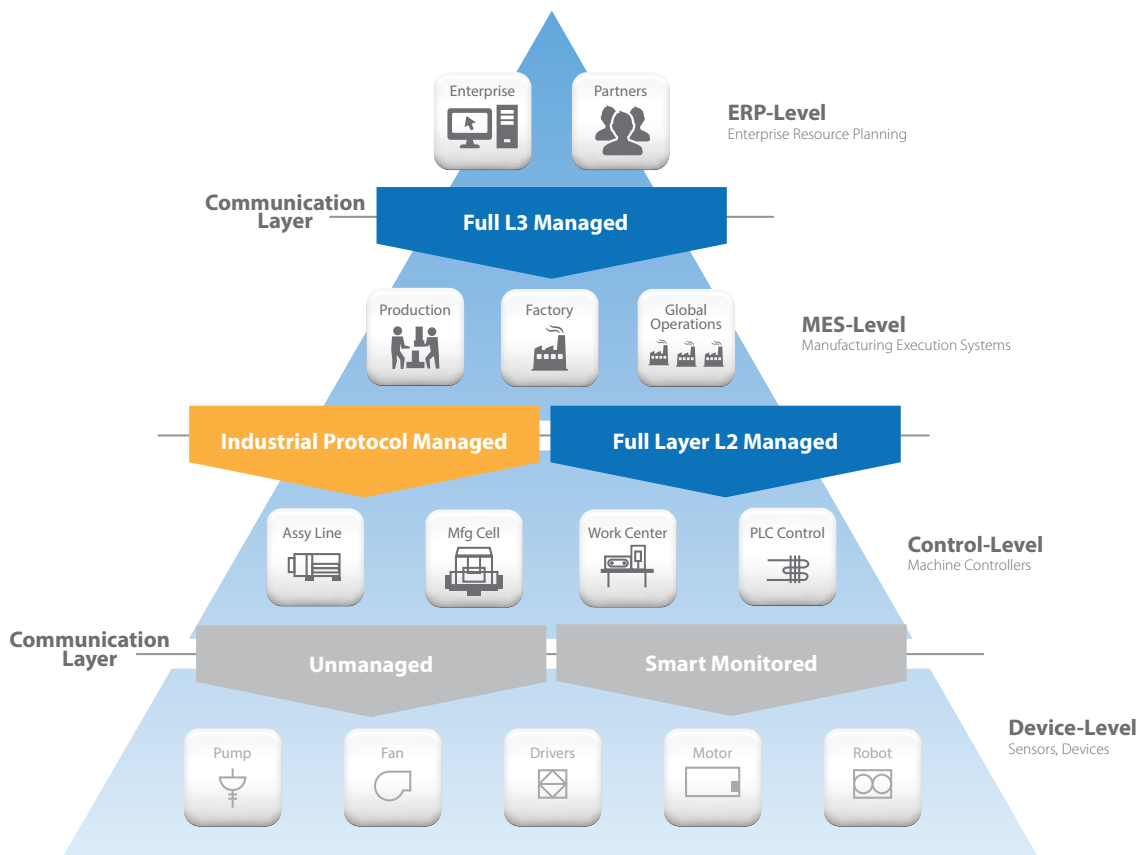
Enterprise

Partners

ERP-Level
Enterprise Resource Planning

Communication Layer

Full L3 Managed

Production

Factory

Global Operations

MES-Level
Manufacturing Execution Systems

Industrial Protocol Managed

Full Layer L2 Managed

Assy Line

Mfg Cell

Work Center

PLC Control

Control-Level
Machine Controllers

Communication Layer

Unmanaged

Smart Monitored

Pump

Fan

Drivers

Motor

Robot

Device-Level
Sensors, Devices